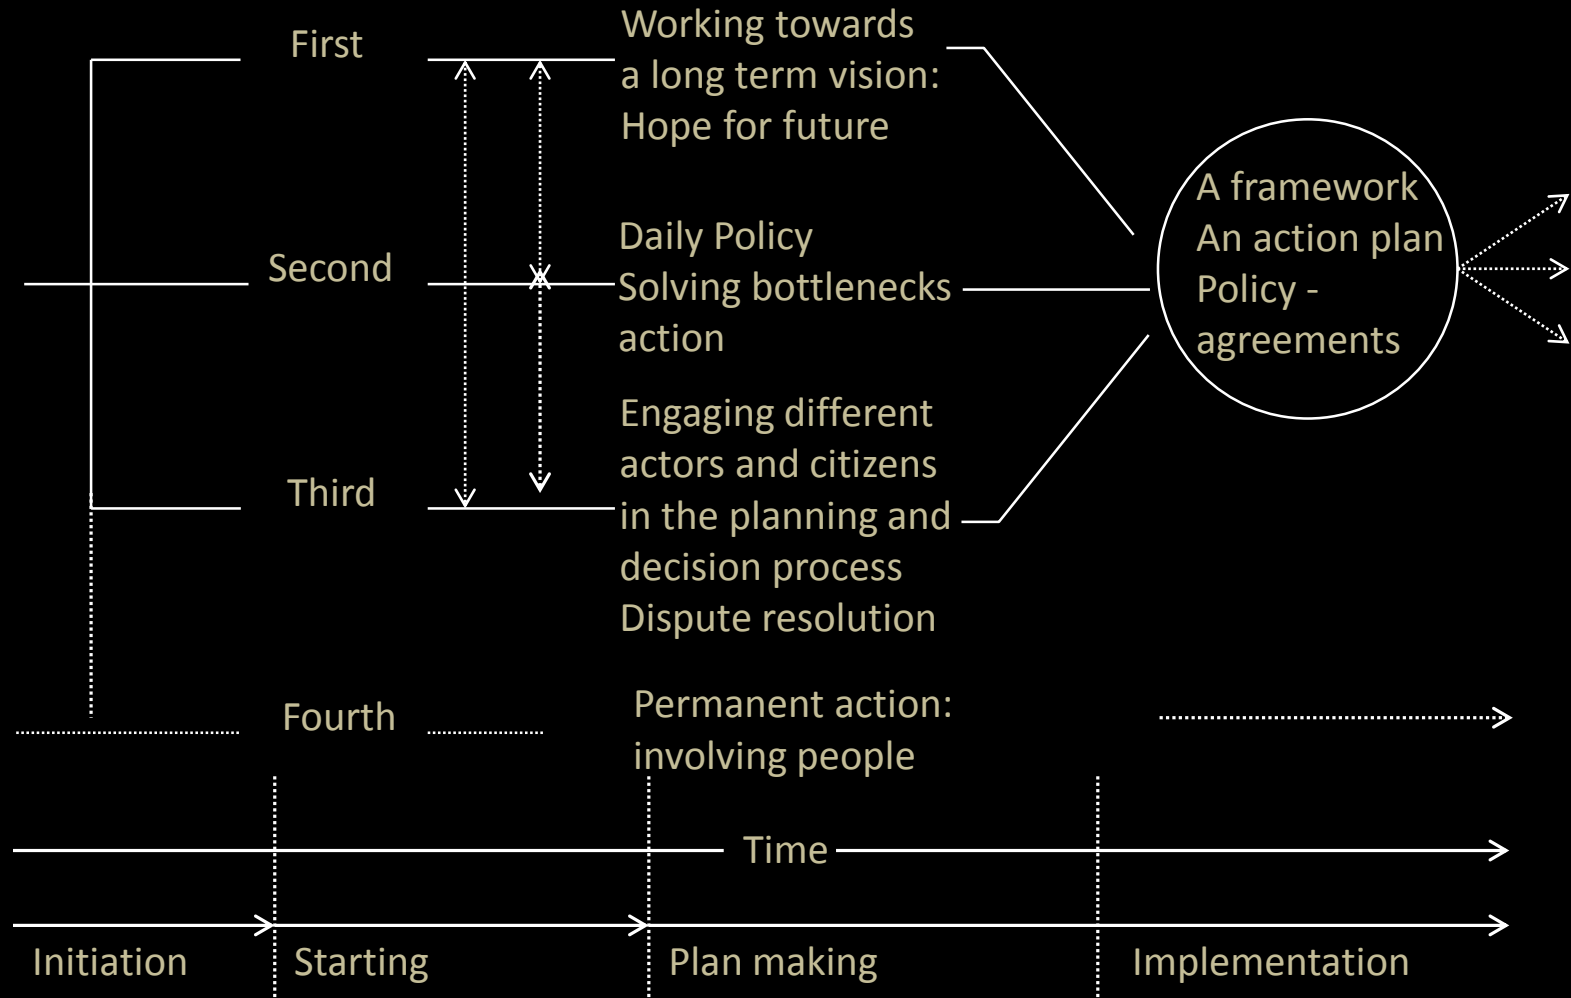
First

Working towards a long term vision: Hope for future

Second

Daily Policy Solving bottlenecks action

A framework
An action plan
Policy - agreements

Third

Engaging different actors and citizens in the planning and decision process Dispute resolution

Fourth

Permanent action: involving people

Time

Initiation

Starting

Plan making

Implementation